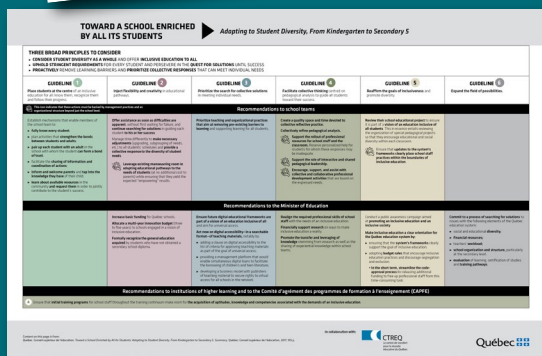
TOWARD A SCHOOL ENRICHED BY ALL ITS STUDENTS

Adapting to Student Diversity, From Kindergarten to Secondary 5

THREE BROAD PRINCIPLES TO CONSIDER

• CONSIDER STUDENT DIVERSITY AS A WHOLE AND OFFER INCLUSIVE EDUCATION TO ALL
• UPHOLD STRINGENT REQUIREMENTS FOR EVERY STUDENT AND PERSEVERE IN THE QUEST FOR SOLUTIONS UNTIL SUCCESS
• PROACTIVELY REMOVE LEARNING BARRIERS AND PRIORITIZE COLLECTIVE RESPONSES THAT CAN MEET INDIVIDUAL NEEDS

GUIDELINE 1
Place students at the centre of an inclusive education for all more than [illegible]

GUIDELINE 2
Inject flexibility and creativity in educational pathways.

GUIDELINE 3
Prioritize the search for collective solutions in meeting individual needs.

GUIDELINE 4
Facilitate collective thinking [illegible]

GUIDELINE 5
Reaffirm the goals of inclusiveness and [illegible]

GUIDELINE 6
Expand the field of possibilities.

Recommendations to school teams

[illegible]

Recommendations to the Minister of Education

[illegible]

Recommendations to institutions of higher learning and to the Comité d'agrément des programmes de formation à l'enseignement (CAPFE)

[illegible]

In collaboration with:
CTREQ
Québec